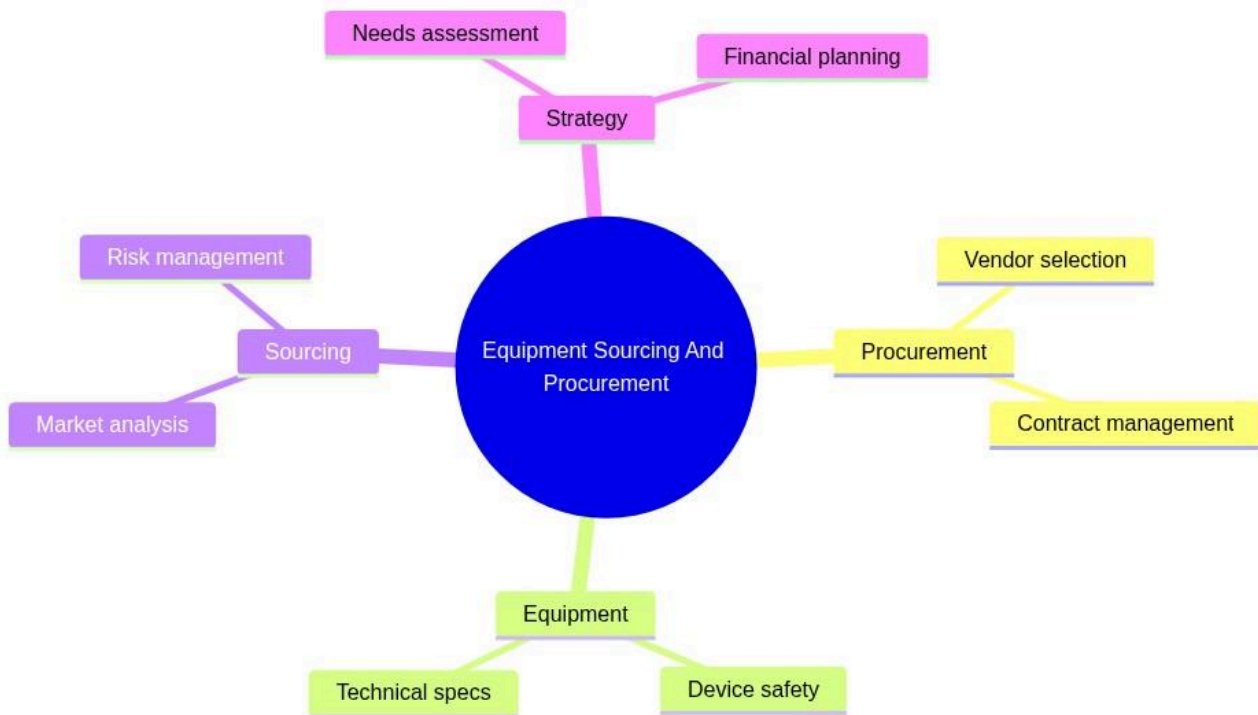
Needs assessment
Financial planning
Strategy
Risk management
Sourcing
Market analysis
Equipment Sourcing And Procurement
Vendor selection
Procurement
Contract management
Equipment
Technical specs
Device safety